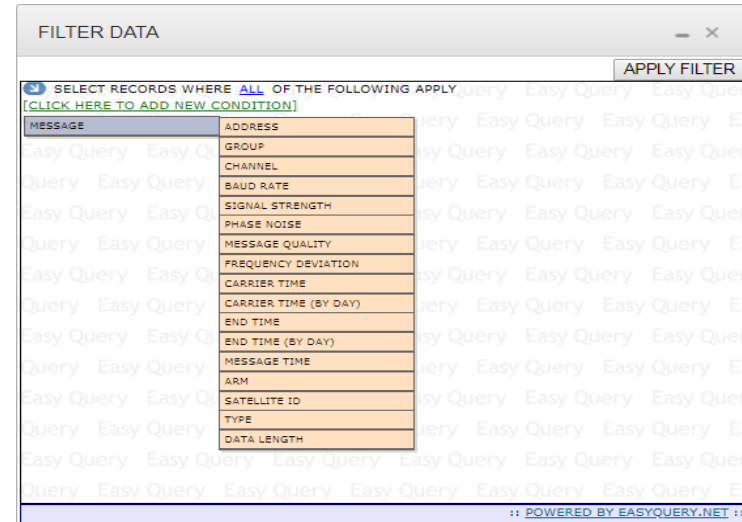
FILTER DATA

APPLY FILTER

SELECT RECORDS WHERE ALL OF THE FOLLOWING APPLY

[CLICK HERE TO ADD NEW CONDITION]

MESSAGE

ADDRESS
GROUP
CHANNEL
BAUD RATE
SIGNAL STRENGTH
PHASE NOISE
MESSAGE QUALITY
FREQUENCY DEVIATION
CARRIER TIME
CARRIER TIME (BY DAY)
END TIME
END TIME (BY DAY)
MESSAGE TIME
ARM
SATELLITE ID
TYPE
DATA LENGTH

Easy Query Easy Query Easy Query Easy Query Easy Query Easy Query

:: POWERED BY EASYQUERY.NET ::